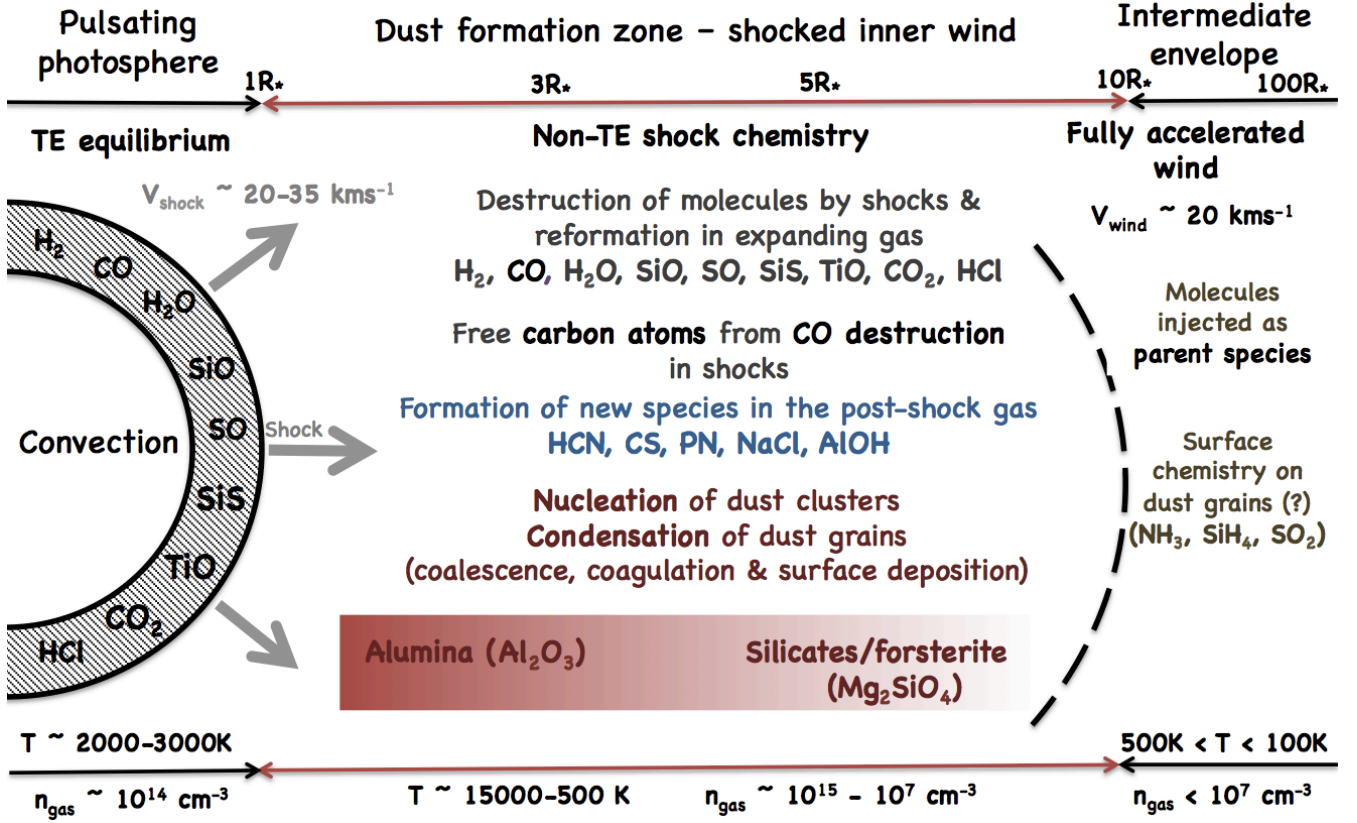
Pulsating photosphere

Dust formation zone – shocked inner wind

Intermediate envelope

1R* 3R* 5R* 10R* 100R*

TE equilibrium

Non-TE shock chemistry

Fully accelerated wind

$V_{shock}$ ~ 20-35 kms$^{-1}$

$V_{wind}$ ~ 20 kms$^{-1}$

$H_2$ CO $H_2O$ SiO SO SiS TiO $CO_2$ HCl

Convection

Shock

Destruction of molecules by shocks & reformation in expanding gas
$H_2$, CO, $H_2O$, SiO, SO, SiS, TiO, $CO_2$, HCl

Free carbon atoms from CO destruction in shocks

Formation of new species in the post-shock gas
HCN, CS, PN, NaCl, AlOH

Nucleation of dust clusters
Condensation of dust grains
(coalescence, coagulation & surface deposition)

Alumina ($Al_2O_3$)

Silicates/forsterite ($Mg_2SiO_4$)

Molecules injected as parent species

Surface chemistry on dust grains (?)
($NH_3$, $SiH_4$, $SO_2$)

T ~ 2000-3000K

500K < T < 100K

$n_{gas}$ ~ $10^{14}$ cm$^{-3}$

T ~ 15000-500 K

$n_{gas}$ ~ $10^{15}$ - $10^7$ cm$^{-3}$

$n_{gas}$ < $10^7$ cm$^{-3}$